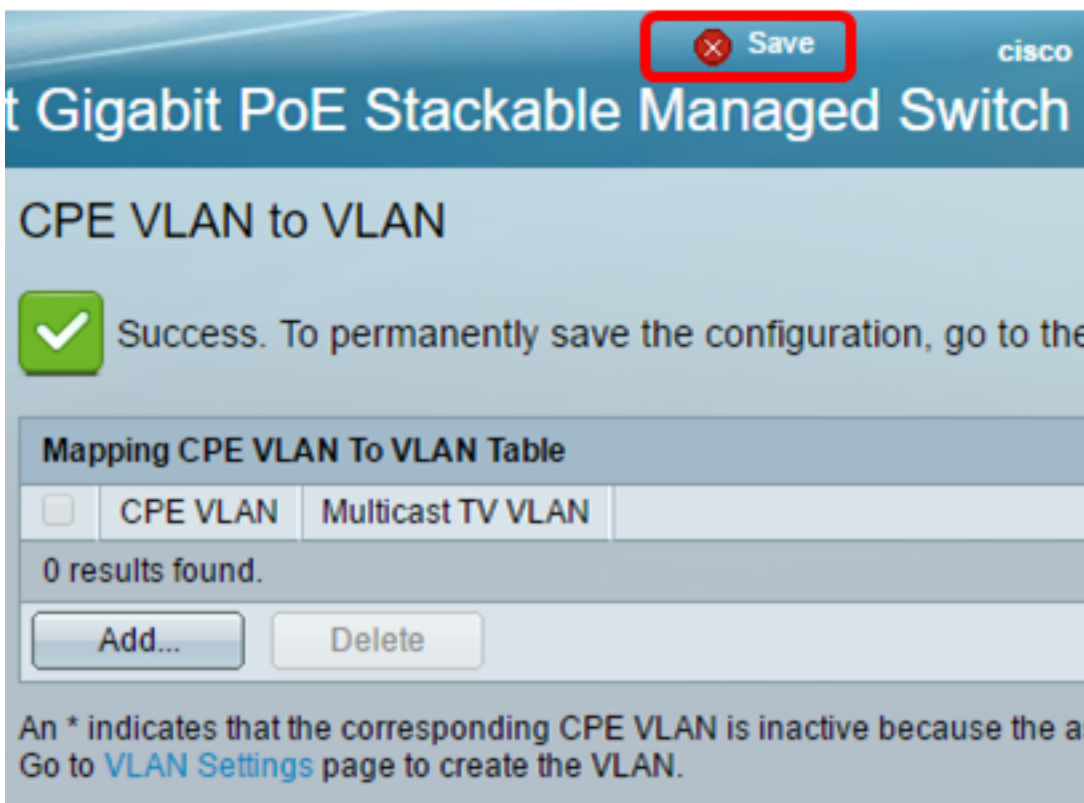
Save

cisco

t Gigabit PoE Stackable Managed Switch

CPE VLAN to VLAN

Success. To permanently save the configuration, go to the

Mapping CPE VLAN To VLAN Table

| | CPE VLAN | Multicast TV VLAN |
|---|---|---|
| 0 results found. | | |

Add... Delete

An * indicates that the corresponding CPE VLAN is inactive because the a
Go to VLAN Settings page to create the VLAN.